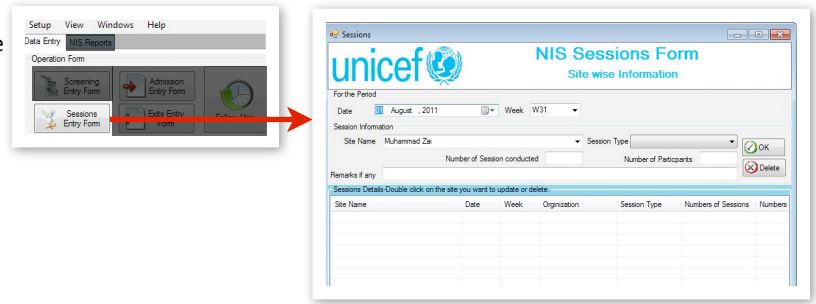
e

Setup View Windows Help
Data Entry NIS Reports
Operation Form
Screening Entry Form
Admission Entry Form
Sessions Entry Form
Exits Entry Form
Follow Up

Sessions
unicef
NIS Sessions Form
Site wise Information
For the Period
Date 01 August , 2011 Week W31
Session Information
Site Name Muhammad Zai
Session Type
Number of Session conducted
Number of Participants
OK
Delete
Remarks if any
Sessions Details-Double click on the site you want to update or delete.

| Site Name | Date | Week | Orginization | Session Type | Numbers of Sessions | Numbers |
|---|---|---|---|---|---|---|